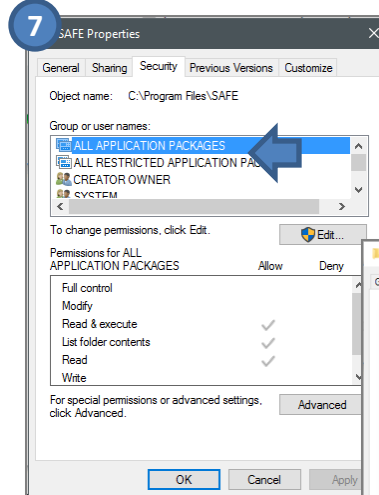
7

SAFE Properties

General | Sharing | Security | Previous Versions | Customize

Object name: C:\Program Files\SAFE

Group or user names:

ALL APPLICATION PACKAGES
ALL RESTRICTED APPLICATION PA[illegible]
CREATOR OWNER
SYSTEM

To change permissions, click Edit.

Edit...

Permissions for ALL APPLICATION PACKAGES

| | Allow | Deny |
|---|---|---|
| Full control | | |
| Modify | | |
| Read & execute | ✓ | |
| List folder contents | ✓ | |
| Read | ✓ | |
| Write | | |

For special permissions or advanced settings, click Advanced.

Advanced

OK | Cancel | Apply